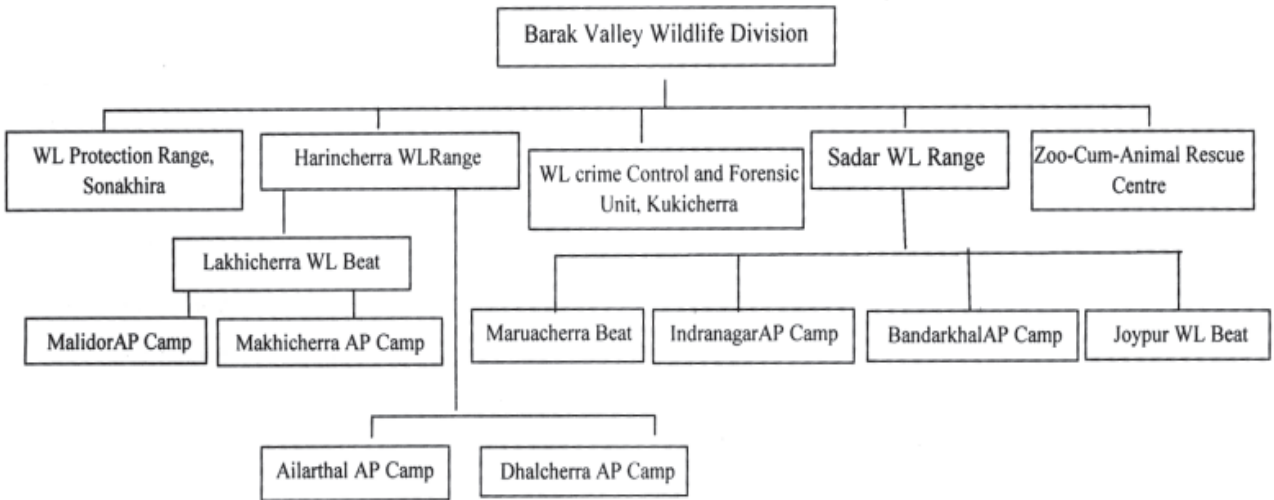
Barak Valley Wildlife Division

WL Protection Range, Sonakhira

Harincherra WLRange

WL crime Control and Forensic Unit, Kukicherra

Sadar WL Range

Zoo-Cum-Animal Rescue Centre

Lakhicherra WL Beat

MalidorAP Camp

Makhicherra AP Camp

Maruacherra Beat

IndranagarAP Camp

BandarkhalAP Camp

Joypur WL Beat

Ailarthal AP Camp

Dhalcherra AP Camp